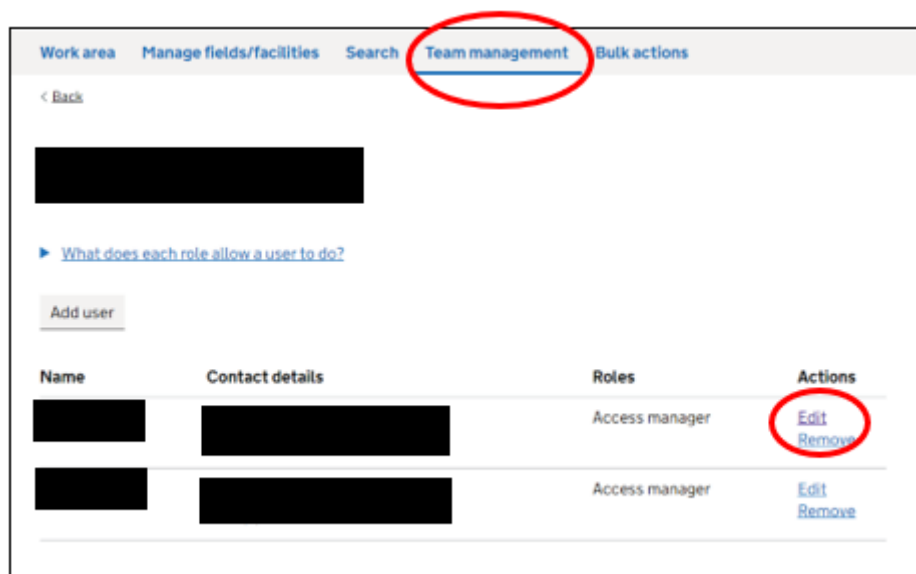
Work area Manage fields/facilities Search Team management Bulk actions

< Back

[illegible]

▶ What does each role allow a user to do?

Add user

| Name | Contact details | Roles | Actions |
|---|---|---|---|
| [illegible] | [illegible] | Access manager | Edit Remove |
| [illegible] | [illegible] | Access manager | Edit Remove |